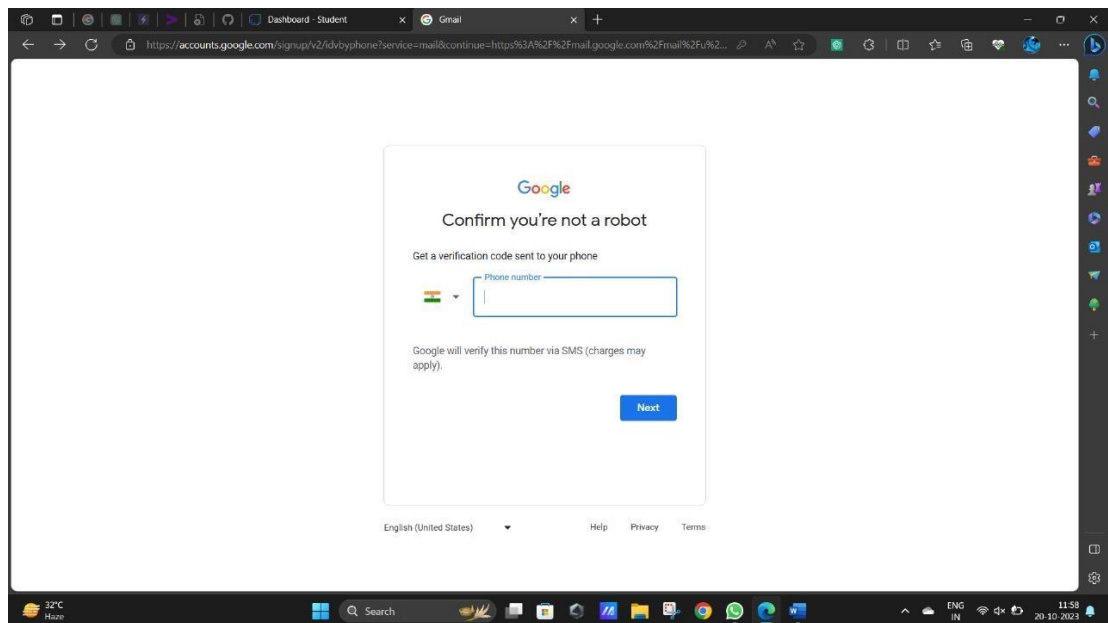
Dashboard - Student
Gmail
https://accounts.google.com/signup/v2/idvbyphone?service=mail&continue=https%3A%2F%2Fmail.google.com%2Fmail%2Fu%2...

Google
Confirm you're not a robot
Get a verification code sent to your phone
Phone number
Google will verify this number via SMS (charges may apply).
Next

English (United States)
Help
Privacy
Terms

32°C
Haze
Search
ENG
IN
11:58
20-10-2023